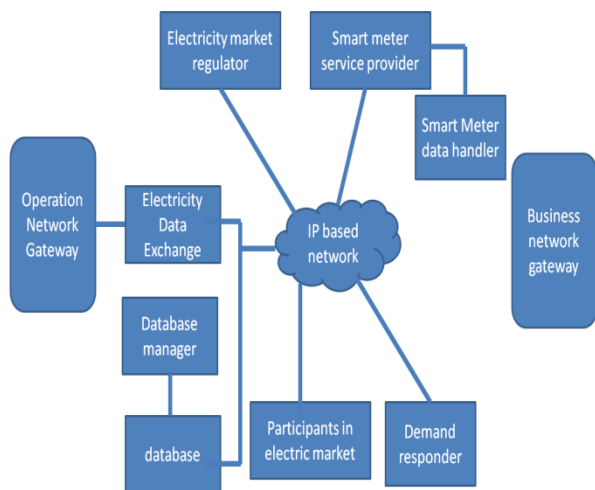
Electricity market regulator

Smart meter service provider

Smart Meter data handler

Operation Network Gateway

Electricity Data Exchange

IP based network

Business network gateway

Database manager

database

Participants in electric market

Demand responder